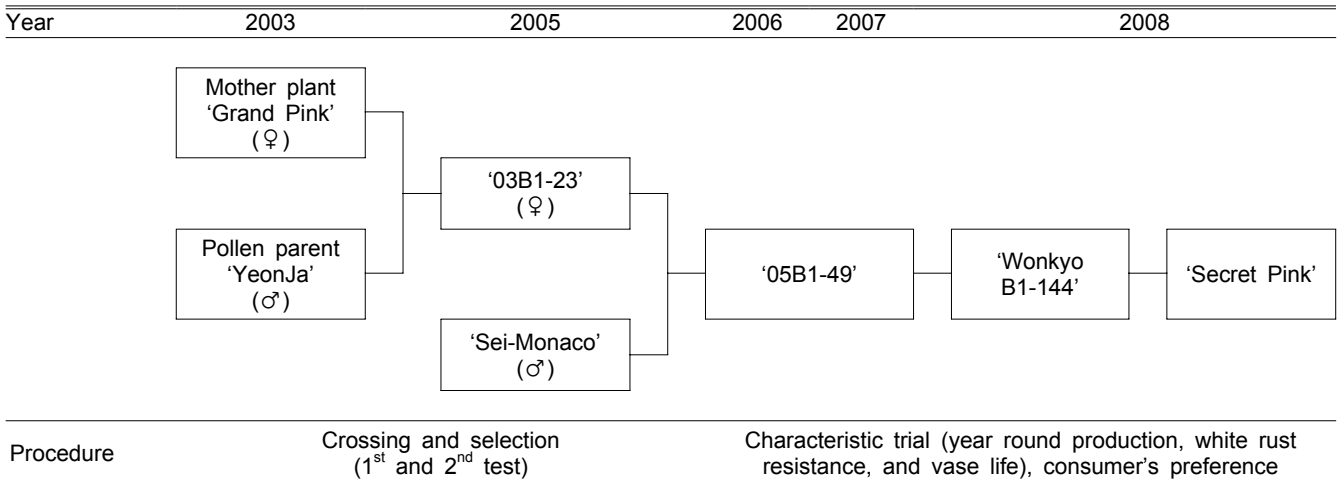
Year 2003 2005 2006 2007 2008

Mother plant 'Grand Pink' (♀)

Pollen parent 'YeonJa' (♂)

'03B1-23' (♀)

'Sei-Monaco' (♂)

'05B1-49'

'Wonkyo B1-144'

'Secret Pink'

Procedure

Crossing and selection ($1^{st}$ and $2^{nd}$ test)

Characteristic trial (year round production, white rust resistance, and vase life), consumer's preference